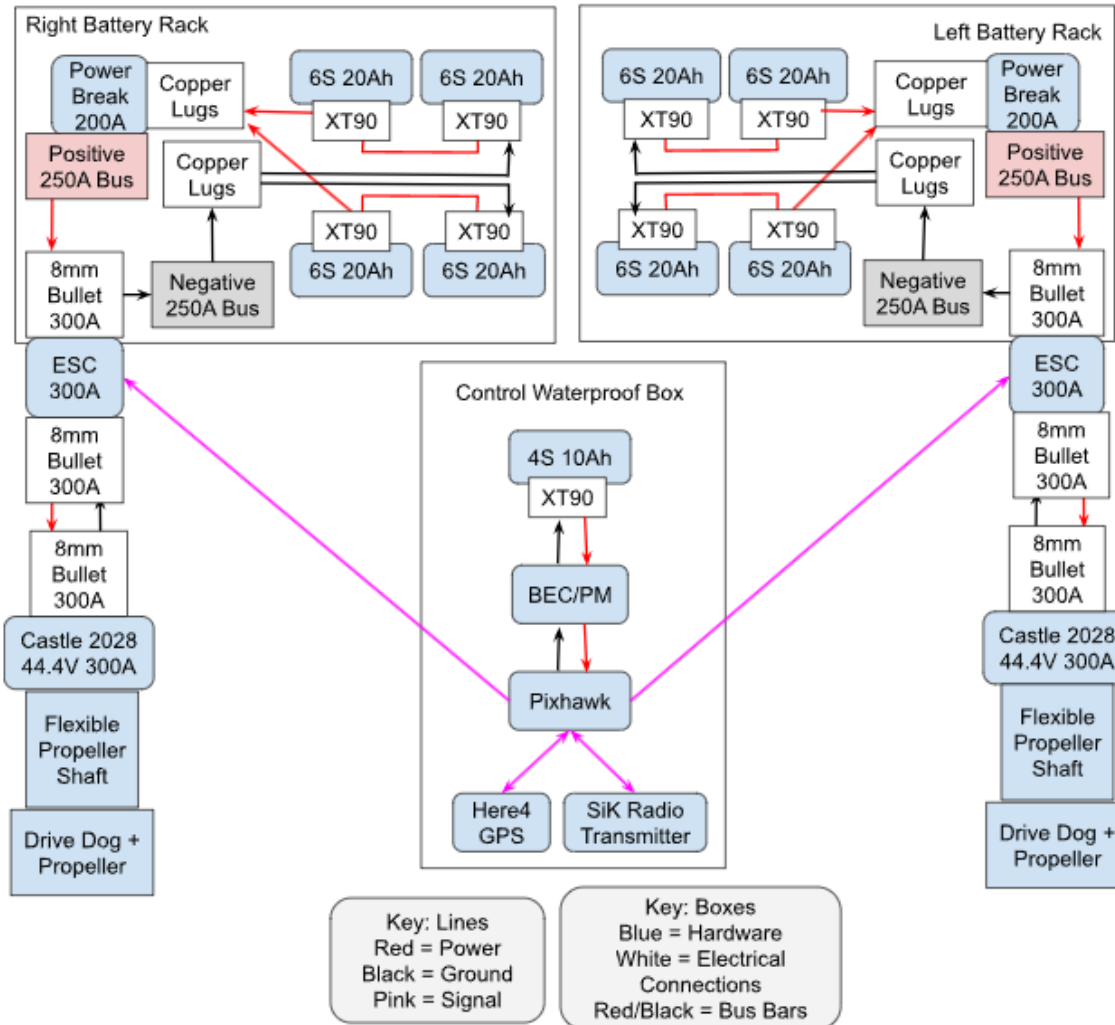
Right Battery Rack

Power Break 200A

Copper Lugs

6S 20Ah

6S 20Ah

XT90

XT90

Positive 250A Bus

Copper Lugs

XT90

XT90

6S 20Ah

6S 20Ah

8mm Bullet 300A

Negative 250A Bus

Left Battery Rack

6S 20Ah

6S 20Ah

XT90

XT90

Copper Lugs

Power Break 200A

Copper Lugs

Positive 250A Bus

XT90

XT90

6S 20Ah

6S 20Ah

Negative 250A Bus

8mm Bullet 300A

ESC 300A

8mm Bullet 300A

8mm Bullet 300A

Castle 2028 44.4V 300A

Flexible Propeller Shaft

Drive Dog + Propeller

Control Waterproof Box

4S 10Ah

XT90

BEC/PM

Pixhawk

Here4 GPS

SiK Radio Transmitter

ESC 300A

8mm Bullet 300A

8mm Bullet 300A

Castle 2028 44.4V 300A

Flexible Propeller Shaft

Drive Dog + Propeller

Key: Lines
Red = Power
Black = Ground
Pink = Signal

Key: Boxes
Blue = Hardware
White = Electrical Connections
Red/Black = Bus Bars